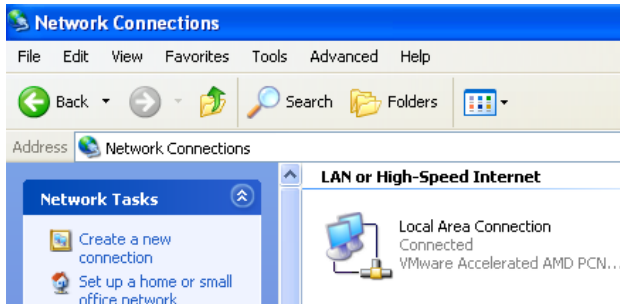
Network Connections

File Edit View Favorites Tools Advanced Help

Back Search Folders

Address Network Connections

Network Tasks

Create a new connection

Set up a home or small office network

LAN or High-Speed Internet

Local Area Connection
Connected
VMware Accelerated AMD PCN...